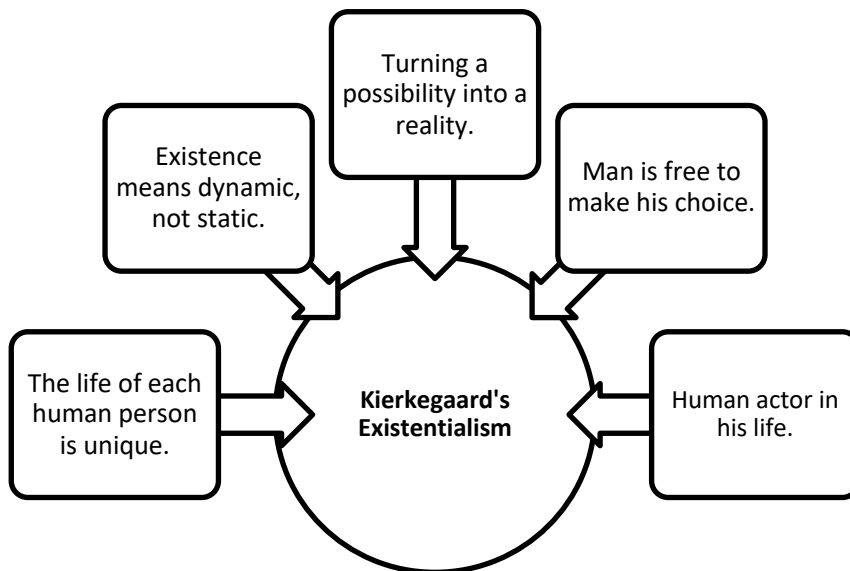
Turning a possibility into a reality.

Existence means dynamic, not static.

Man is free to make his choice.

The life of each human person is unique.

Kierkegaard's Existentialism

Human actor in his life.